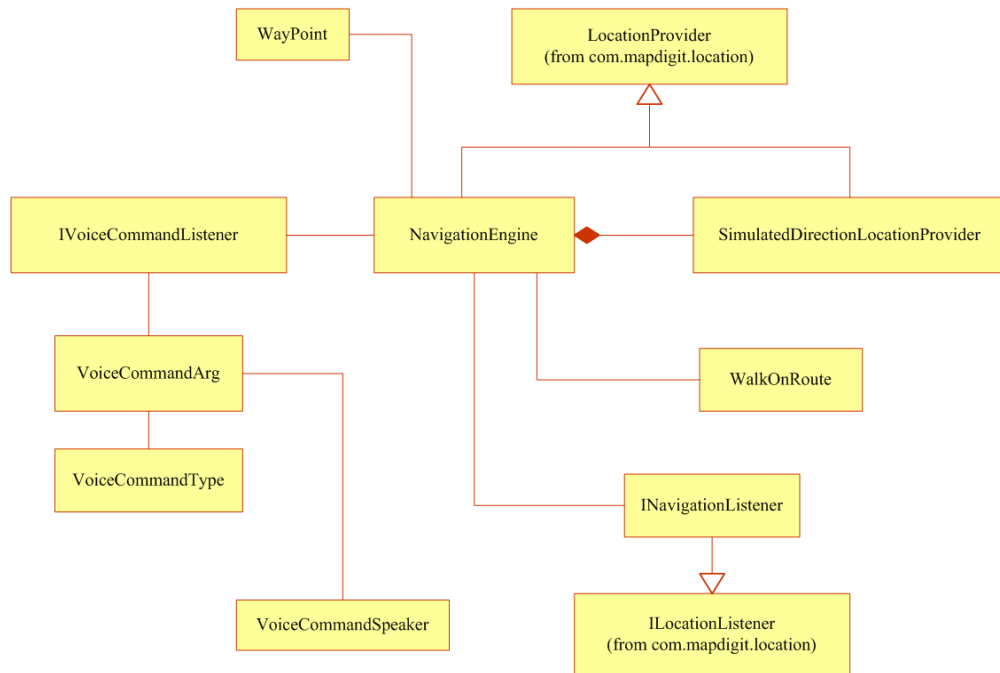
WayPoint

LocationProvider
(from com.mapdigit.location)

IVoiceCommandListener

NavigationEngine

SimulatedDirectionLocationProvider

VoiceCommandArg

WalkOnRoute

VoiceCommandType

INavigationListener

VoiceCommandSpeaker

ILocationListener
(from com.mapdigit.location)